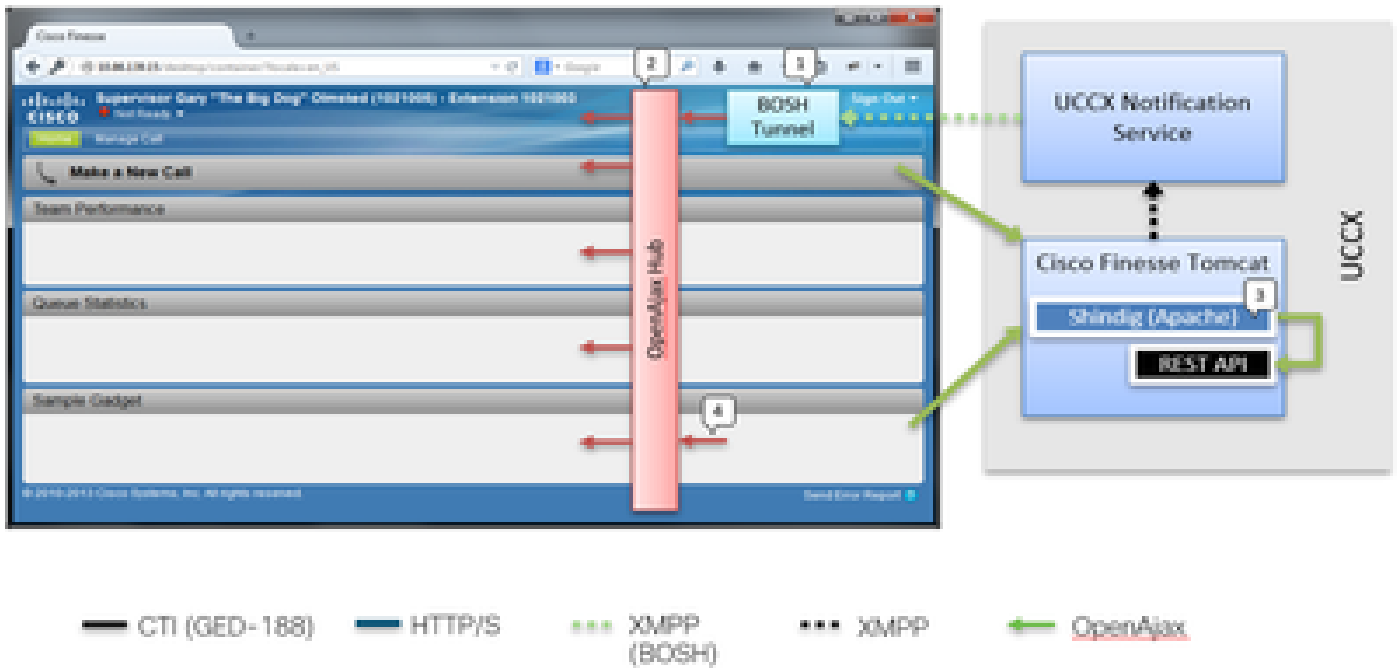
Cisco Finesse

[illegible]

Google

2

1

CISCO

Supervisor Gary "The Big Dog" Olmsted (1001000) : Extension 1001000

Not Ready

Sign Out

Home

Manage Call

BOSH Tunnel

Make a New Call

Team Performance

Queue Statistics

Sample Gadget

OpenAjax Hub

4

© 2010-2013 Cisco Systems, Inc. All rights reserved.

Send Error Report

UCCX Notification Service

Cisco Finesse Tomcat

Shindig (Apache)

3

REST API

UCCX

CTI (GED-188)

HTTP/S

XMPP (BOSH)

XMPP

OpenAjax